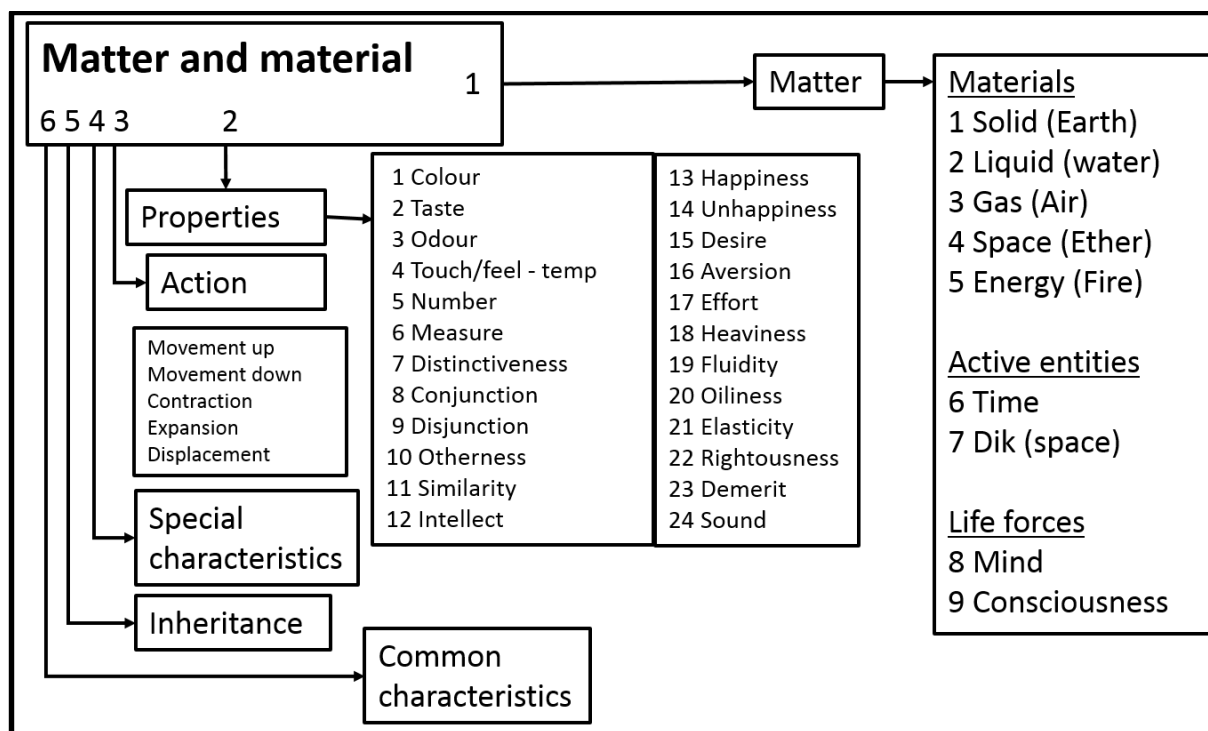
Matter and material

1

6 5 4 3 2

Matter

Materials
1 Solid (Earth)
2 Liquid (water)
3 Gas (Air)
4 Space (Ether)
5 Energy (Fire)

Active entities
6 Time
7 Dik (space)

Life forces
8 Mind
9 Consciousness

Properties

1 Colour
2 Taste
3 Odour
4 Touch/feel - temp
5 Number
6 Measure
7 Distinctiveness
8 Conjunction
9 Disjunction
10 Otherness
11 Similarity
12 Intellect

13 Happiness
14 Unhappiness
15 Desire
16 Aversion
17 Effort
18 Heaviness
19 Fluidity
20 Oiliness
21 Elasticity
22 Rightousness
23 Demerit
24 Sound

Action

Movement up
Movement down
Contraction
Expansion
Displacement

Special characteristics

Inheritance

Common characteristics